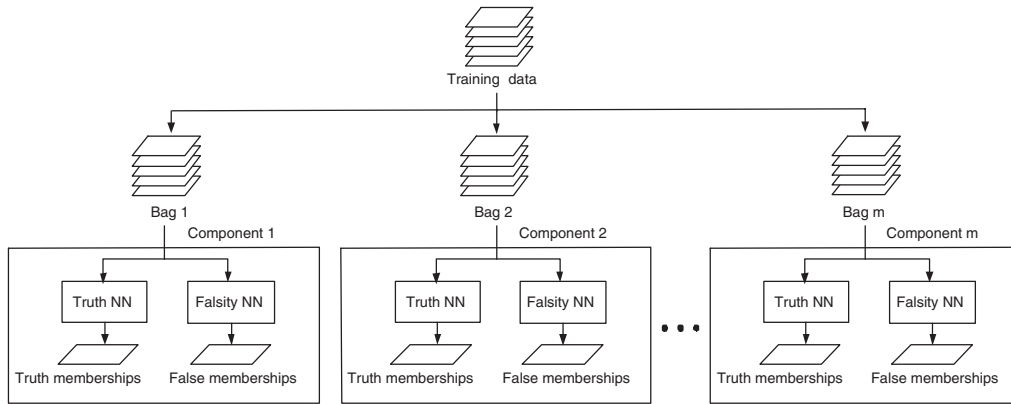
Training data

Bag 1

Bag 2

Bag m

Component 1

Truth NN

Falsity NN

Truth memberships

False memberships

Component 2

Truth NN

Falsity NN

Truth memberships

False memberships

• • •

Component m

Truth NN

Falsity NN

Truth memberships

False memberships